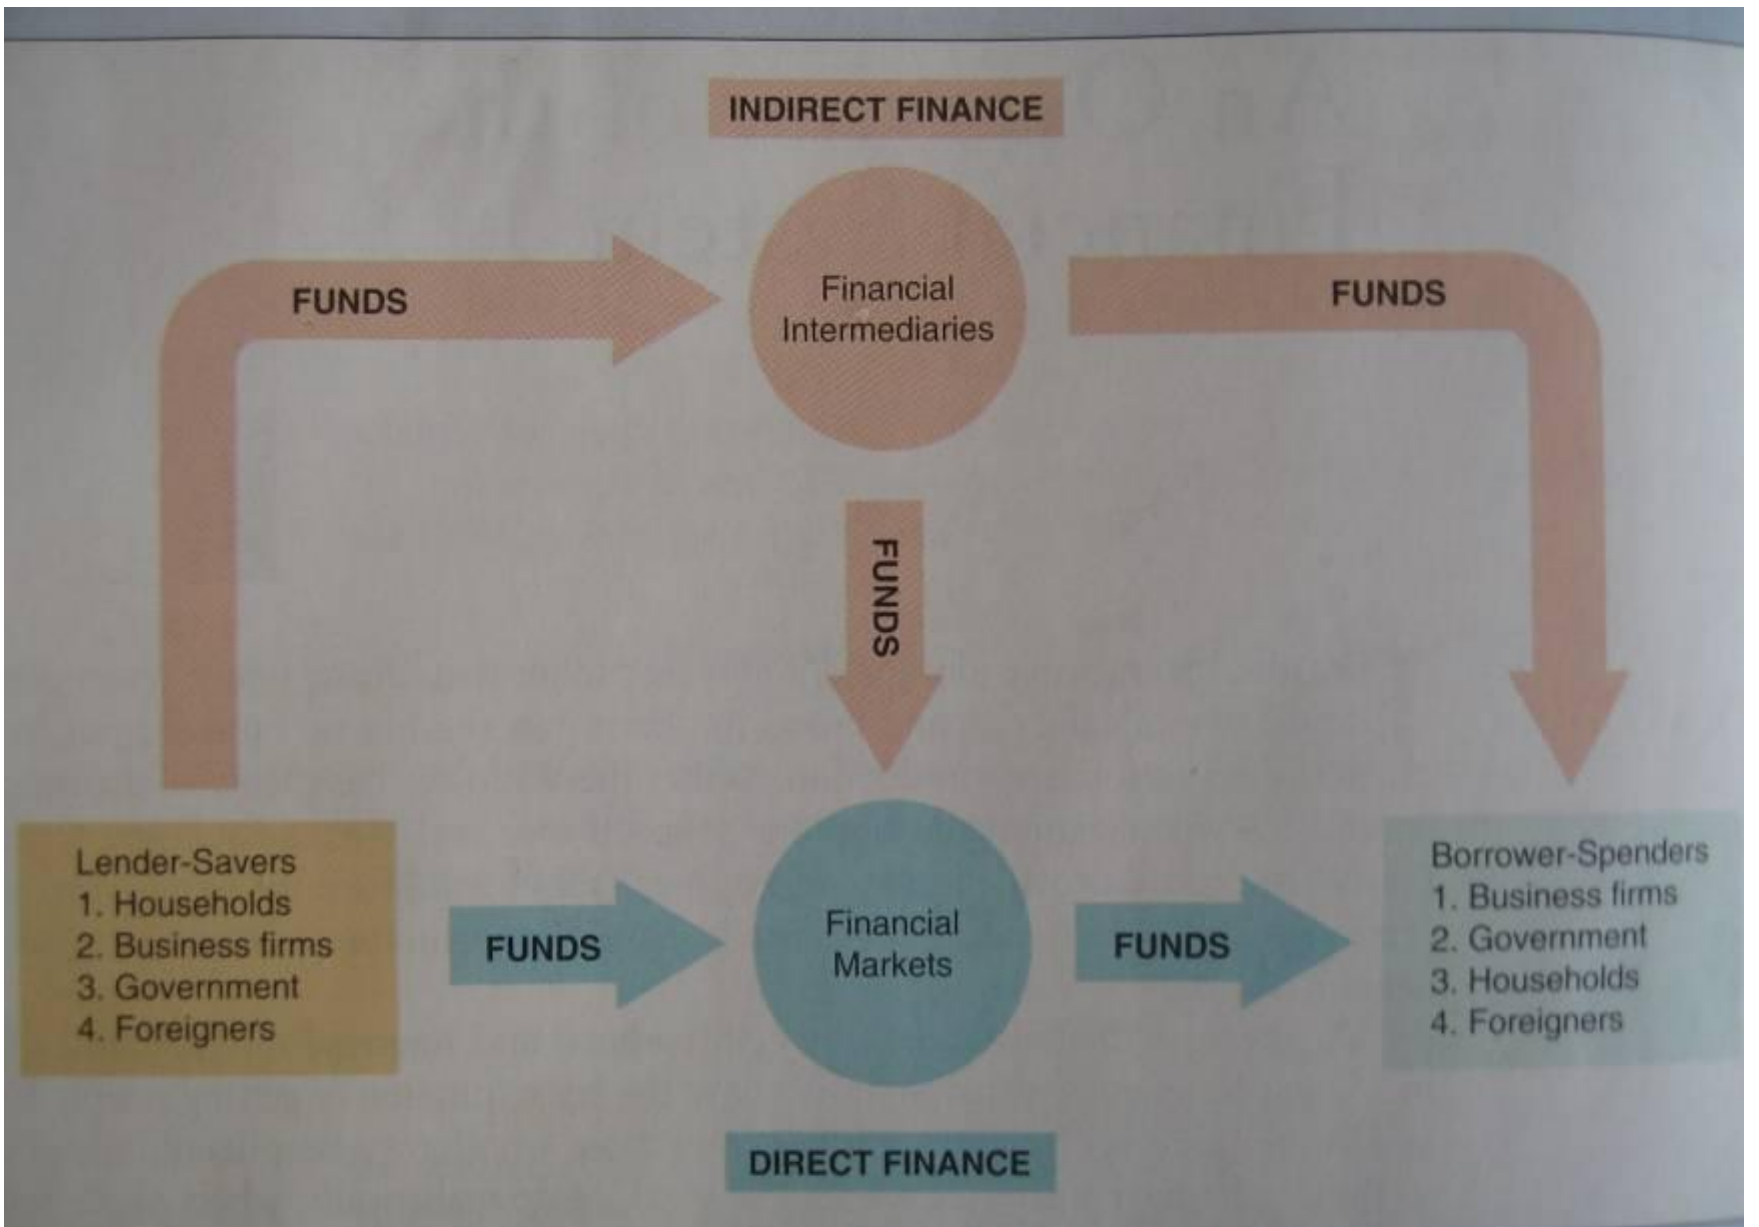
INDIRECT FINANCE

FUNDS

Financial Intermediaries

FUNDS

FUNDS

Lender-Savers
1. Households
2. Business firms
3. Government
4. Foreigners

FUNDS

Financial Markets

FUNDS

Borrower-Spenders
1. Business firms
2. Government
3. Households
4. Foreigners

DIRECT FINANCE